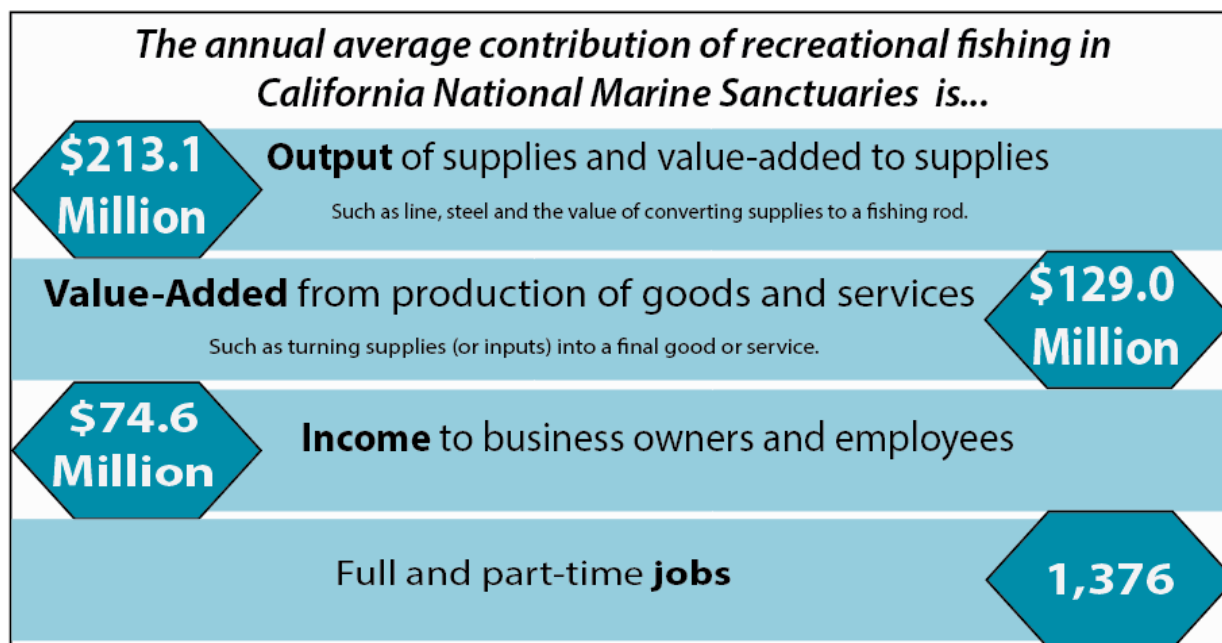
The annual average contribution of recreational fishing in California National Marine Sanctuaries is...

$213.1 Million

Output of supplies and value-added to supplies

Such as line, steel and the value of converting supplies to a fishing rod.

Value-Added from production of goods and services

Such as turning supplies (or inputs) into a final good or service.

$129.0 Million

$74.6 Million

Income to business owners and employees

Full and part-time jobs

1,376